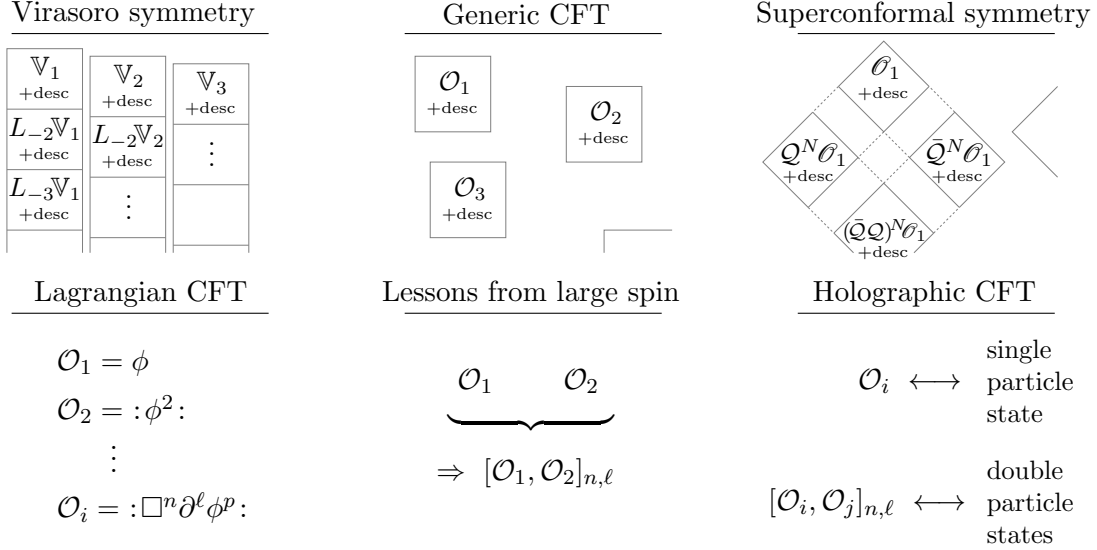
Virasoro symmetry

$\mathbb{V}_1$ +desc
$L_{-2}\mathbb{V}_1$ +desc
$L_{-3}\mathbb{V}_1$ +desc

$\mathbb{V}_2$ +desc
$L_{-2}\mathbb{V}_2$ +desc
$\vdots$

$\mathbb{V}_3$ +desc
$\vdots$

Generic CFT

$\mathcal{O}_1$ +desc
$\mathcal{O}_2$ +desc
$\mathcal{O}_3$ +desc

Superconformal symmetry

$\mathscr{O}_1$ +desc
$\mathcal{Q}^N\mathscr{O}_1$ +desc
$\bar{\mathcal{Q}}^N\mathscr{O}_1$ +desc
$(\bar{\mathcal{Q}}\mathcal{Q})^N\mathscr{O}_1$ +desc

Lagrangian CFT

$\mathcal{O}_1 = \phi$
$\mathcal{O}_2 = :\phi^2:$
$\vdots$
$\mathcal{O}_i = :\Box^n\partial^\ell\phi^p:$

Lessons from large spin

$\mathcal{O}_1 \quad \mathcal{O}_2$
$\Rightarrow [\mathcal{O}_1, \mathcal{O}_2]_{n,\ell}$

Holographic CFT

$\mathcal{O}_i \longleftrightarrow$ single particle state

$[\mathcal{O}_i, \mathcal{O}_j]_{n,\ell} \longleftrightarrow$ double particle states